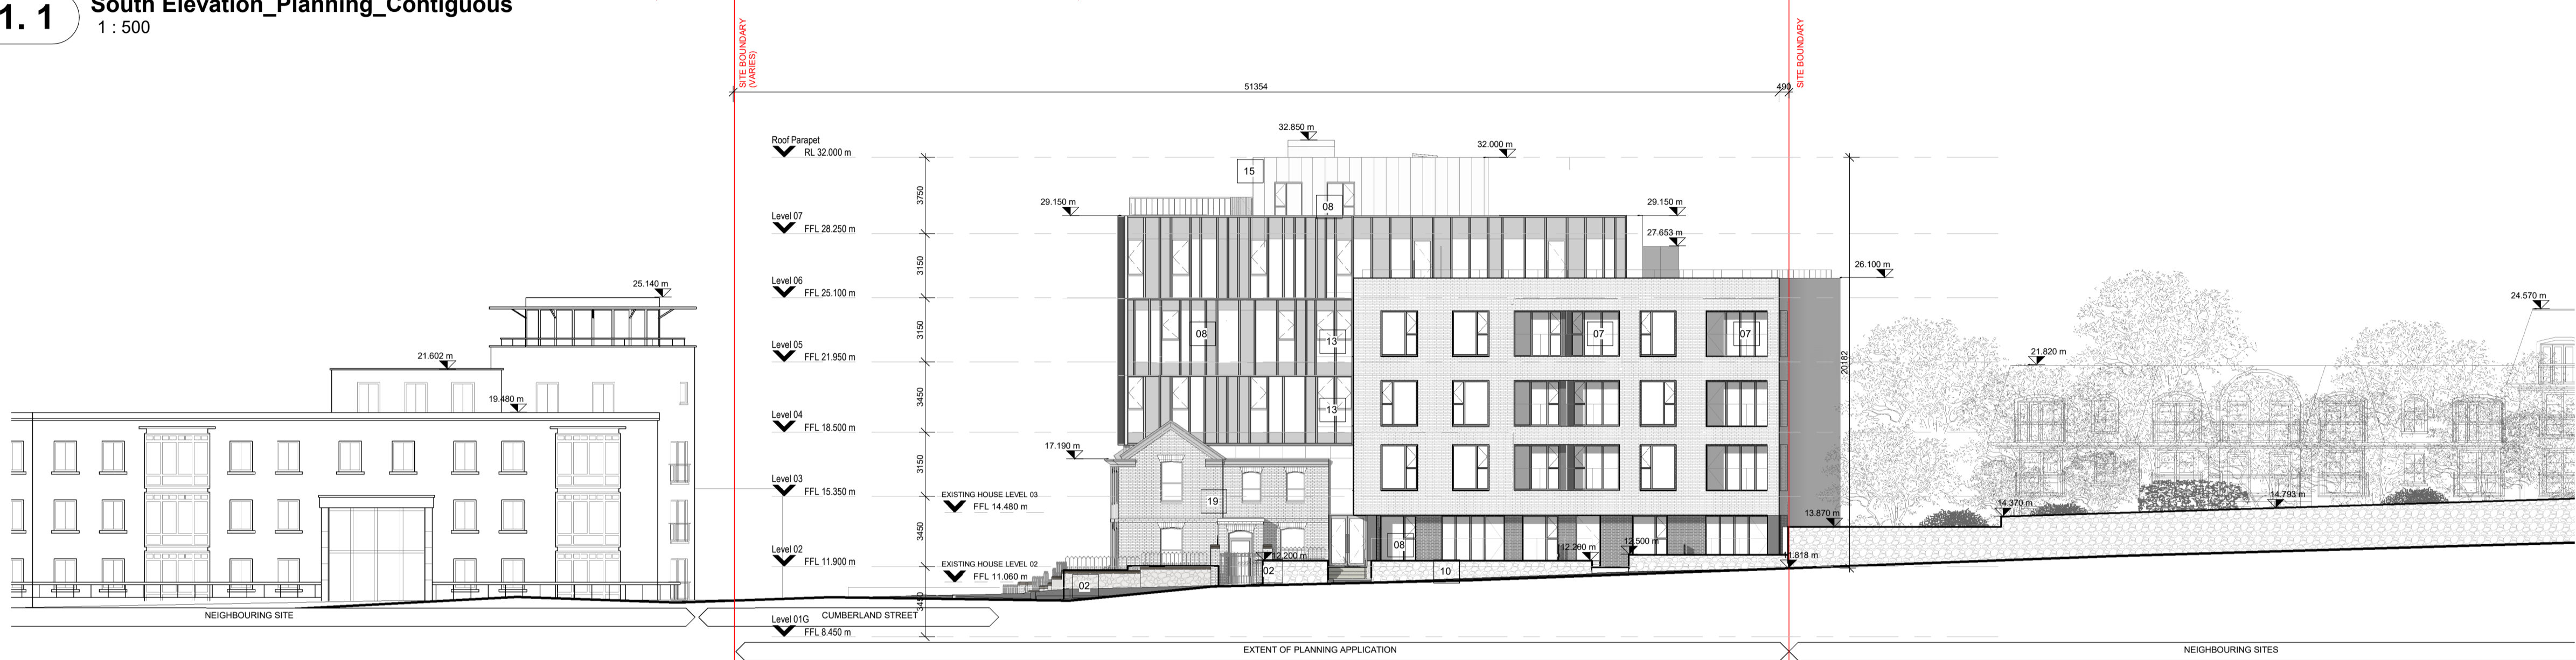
1. 1 South Elevation_Planning_Contiguous
1 : 500

SITE BOUNDARY (VARIES)

SITE BOUNDARY

51354

490

32.850 m

32.000 m

Roof Parapet
RL 32.000 m

15

08

29.150 m

29.150 m

27.653 m

3750

Level 07
FFL 28.250 m

3150

Level 06
FFL 25.100 m

26.100 m

25.140 m

24.570 m

3150

Level 05
FFL 21.950 m

08

13

07

07

21.602 m

21.820 m

20182

19.480 m

13

3450

Level 04
FFL 18.500 m

17.190 m

3150

Level 03
FFL 15.350 m

EXISTING HOUSE LEVEL 03
FFL 14.480 m

19

14.370 m

14.793 m

13.870 m

3450

Level 02
FFL 11.900 m

EXISTING HOUSE LEVEL 02
FFL 11.060 m

12.200 m

08

12.280 m

12.500 m

11.818 m

02

02

10

3450

NEIGHBOURING SITE

CUMBERLAND STREET

Level 01G
FFL 8.450 m

EXTENT OF PLANNING APPLICATION

NEIGHBOURING SITES